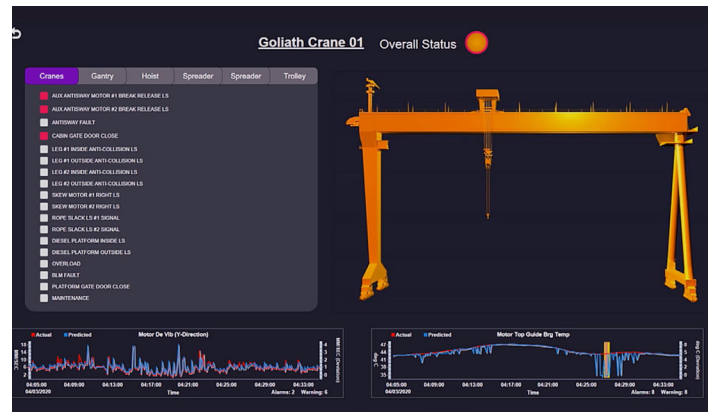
Goliath Crane 01 Overall Status

Cranes | Gantry | Hoist | Spreader | Spreader | Trolley

AUX ANTISWAY MOTOR #1 BREAK RELEASE LS
AUX ANTISWAY MOTOR #2 BREAK RELEASE LS
ANTISWAY FAULT
CABIN GATE DOOR CLOSE
LEG #1 INSIDE ANTI-COLLISION LS
LEG #1 OUTSIDE ANTI-COLLISION LS
LEG #2 INSIDE ANTI-COLLISION LS
LEG #2 OUTSIDE ANTI-COLLISION LS
SKEW MOTOR #1 RIGHT LS
SKEW MOTOR #2 RIGHT LS
ROPE SLACK LS #1 SIGNAL
ROPE SLACK LS #2 SIGNAL
DIESEL PLATFORM INSIDE LS
DIESEL PLATFORM OUTSIDE LS
OVERLOAD
BLM FAULT
PLATFORM GATE DOOR CLOSE
MAINTENANCE

Actual Predicted Motor De Vib (Y-Direction)
04:05:00 04:09:00 04:13:00 04:17:00 04:21:00 04:25:00 04:29:00 04:33:00
04/03/2020 Time Alarms: 2 Warning: 6

Actual Predicted Motor Top Guide Brg Temp
04:05:00 04:09:00 04:13:00 04:17:00 04:21:00 04:25:00 04:29:00 04:33:00
04/03/2020 Time Alarms: 8 Warning: 8